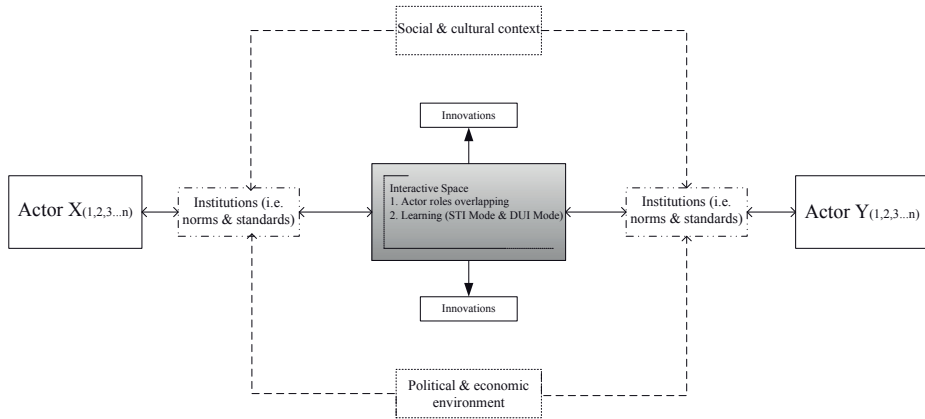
Social & cultural context

Innovations

Actor $X_{(1,2,3...n)}$

Institutions (i.e. norms & standards)

Interactive Space
1. Actor roles overlapping
2. Learning (STI Mode & DUI Mode)

Institutions (i.e. norms & standards)

Actor $Y_{(1,2,3...n)}$

Innovations

Political & economic environment